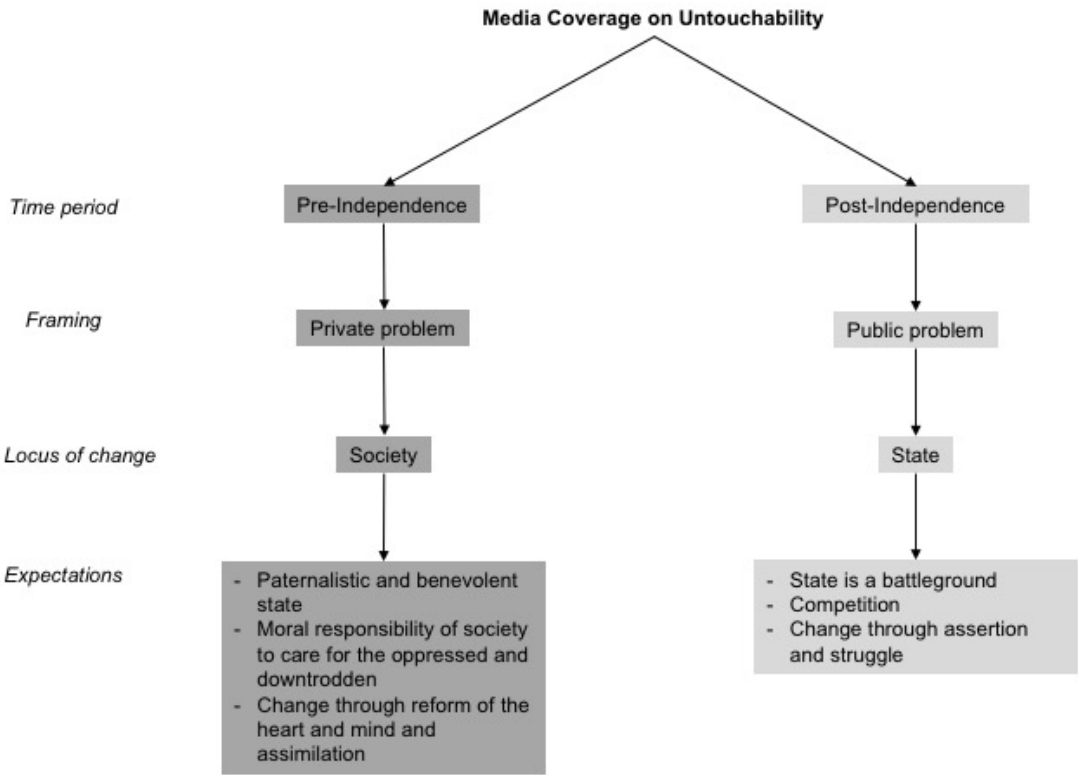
Media Coverage on Untouchability

Time period

Pre-Independence

Post-Independence

Framing

Private problem

Public problem

Locus of change

Society

State

Expectations

- Paternalistic and benevolent state
- Moral responsibility of society to care for the oppressed and downtrodden
- Change through reform of the heart and mind and assimilation

- State is a battleground
- Competition
- Change through assertion and struggle